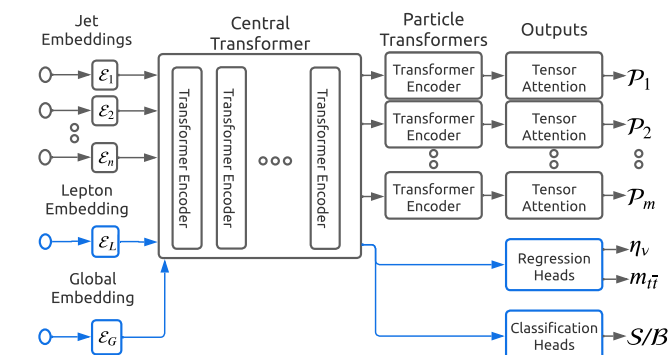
Jet Embeddings

$\mathcal{E}_1$

$\mathcal{E}_2$

$\mathcal{E}_n$

Lepton Embedding

$\mathcal{E}_L$

Global Embedding

$\mathcal{E}_G$

Central Transformer

Transformer Encoder

Transformer Encoder

Transformer Encoder

Particle Transformers

Transformer Encoder

Transformer Encoder

Transformer Encoder

Outputs

Tensor Attention

Tensor Attention

Tensor Attention

$\mathcal{P}_1$

$\mathcal{P}_2$

$\mathcal{P}_m$

Regression Heads

$\eta_\nu$

$m_{t\bar{t}}$

Classification Heads

$\mathcal{S}/\mathcal{B}$